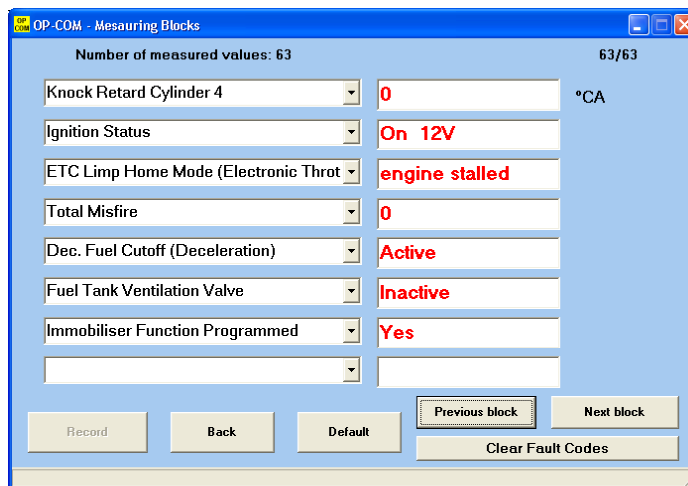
OP COM OP-COM - Mesauring Blocks

Number of measured values: 63

63/63

| | | |
|---|---|---|
| Knock Retard Cylinder 4 | 0 | °CA |
| Ignition Status | On 12V | |
| ETC Limp Home Mode (Electronic Throt | engine stalled | |
| Total Misfire | 0 | |
| Dec. Fuel Cutoff (Deceleration) | Active | |
| Fuel Tank Ventilation Valve | Inactive | |
| Immobiliser Function Programmed | Yes | |
| | | |

Record

Back

Default

Previous block

Next block

Clear Fault Codes